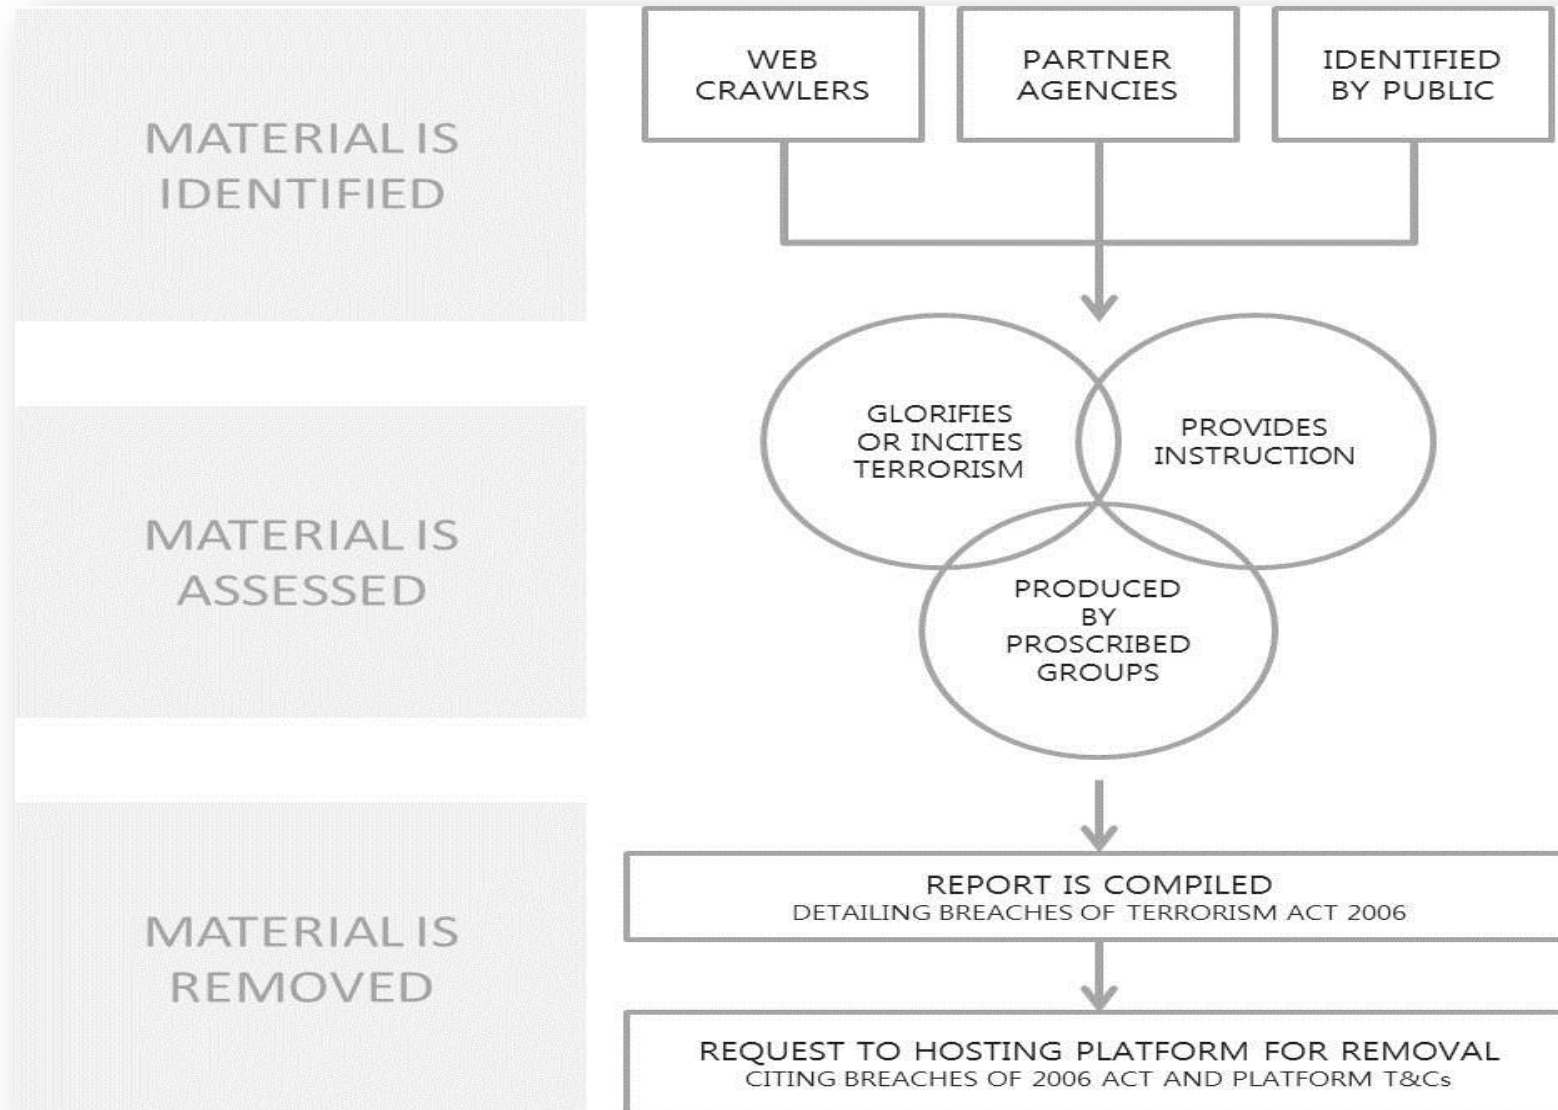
MATERIAL IS IDENTIFIED

WEB CRAWLERS

PARTNER AGENCIES

IDENTIFIED BY PUBLIC

MATERIAL IS ASSESSED

GLORIFIES OR INCITES TERRORISM

PROVIDES INSTRUCTION

PRODUCED BY PROSCRIBED GROUPS

MATERIAL IS REMOVED

REPORT IS COMPILED
DETAILING BREACHES OF TERRORISM ACT 2006

REQUEST TO HOSTING PLATFORM FOR REMOVAL
CITING BREACHES OF 2006 ACT AND PLATFORM T&Cs